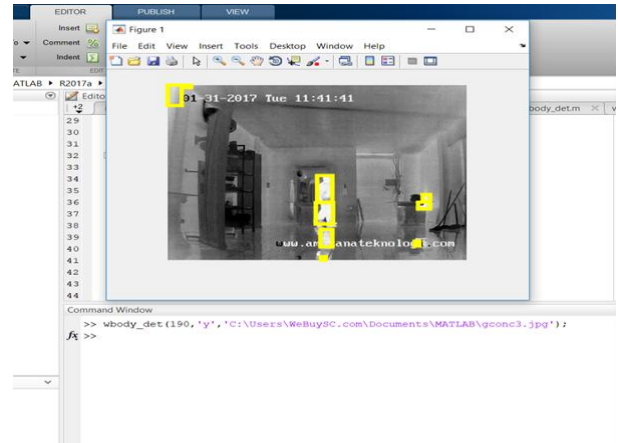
EDITOR PUBLISH VIEW

Insert
Comment
Indent

ATLAB ▸ R2017a ▸

Edito

+2

29
30
31
32
33
34
35
36
37
38
39
40
41
42
43
44

Figure 1

File Edit View Insert Tools Desktop Window Help

01-31-2017 Tue 11:41:41

www.ar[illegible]anateknolog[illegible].com

body_det.m ×

Command Window

>> wbody_det(190,'y','C:\Users\WeBuySC.com\Documents\MATLAB\gconc3.jpg');
$f_x$ >>